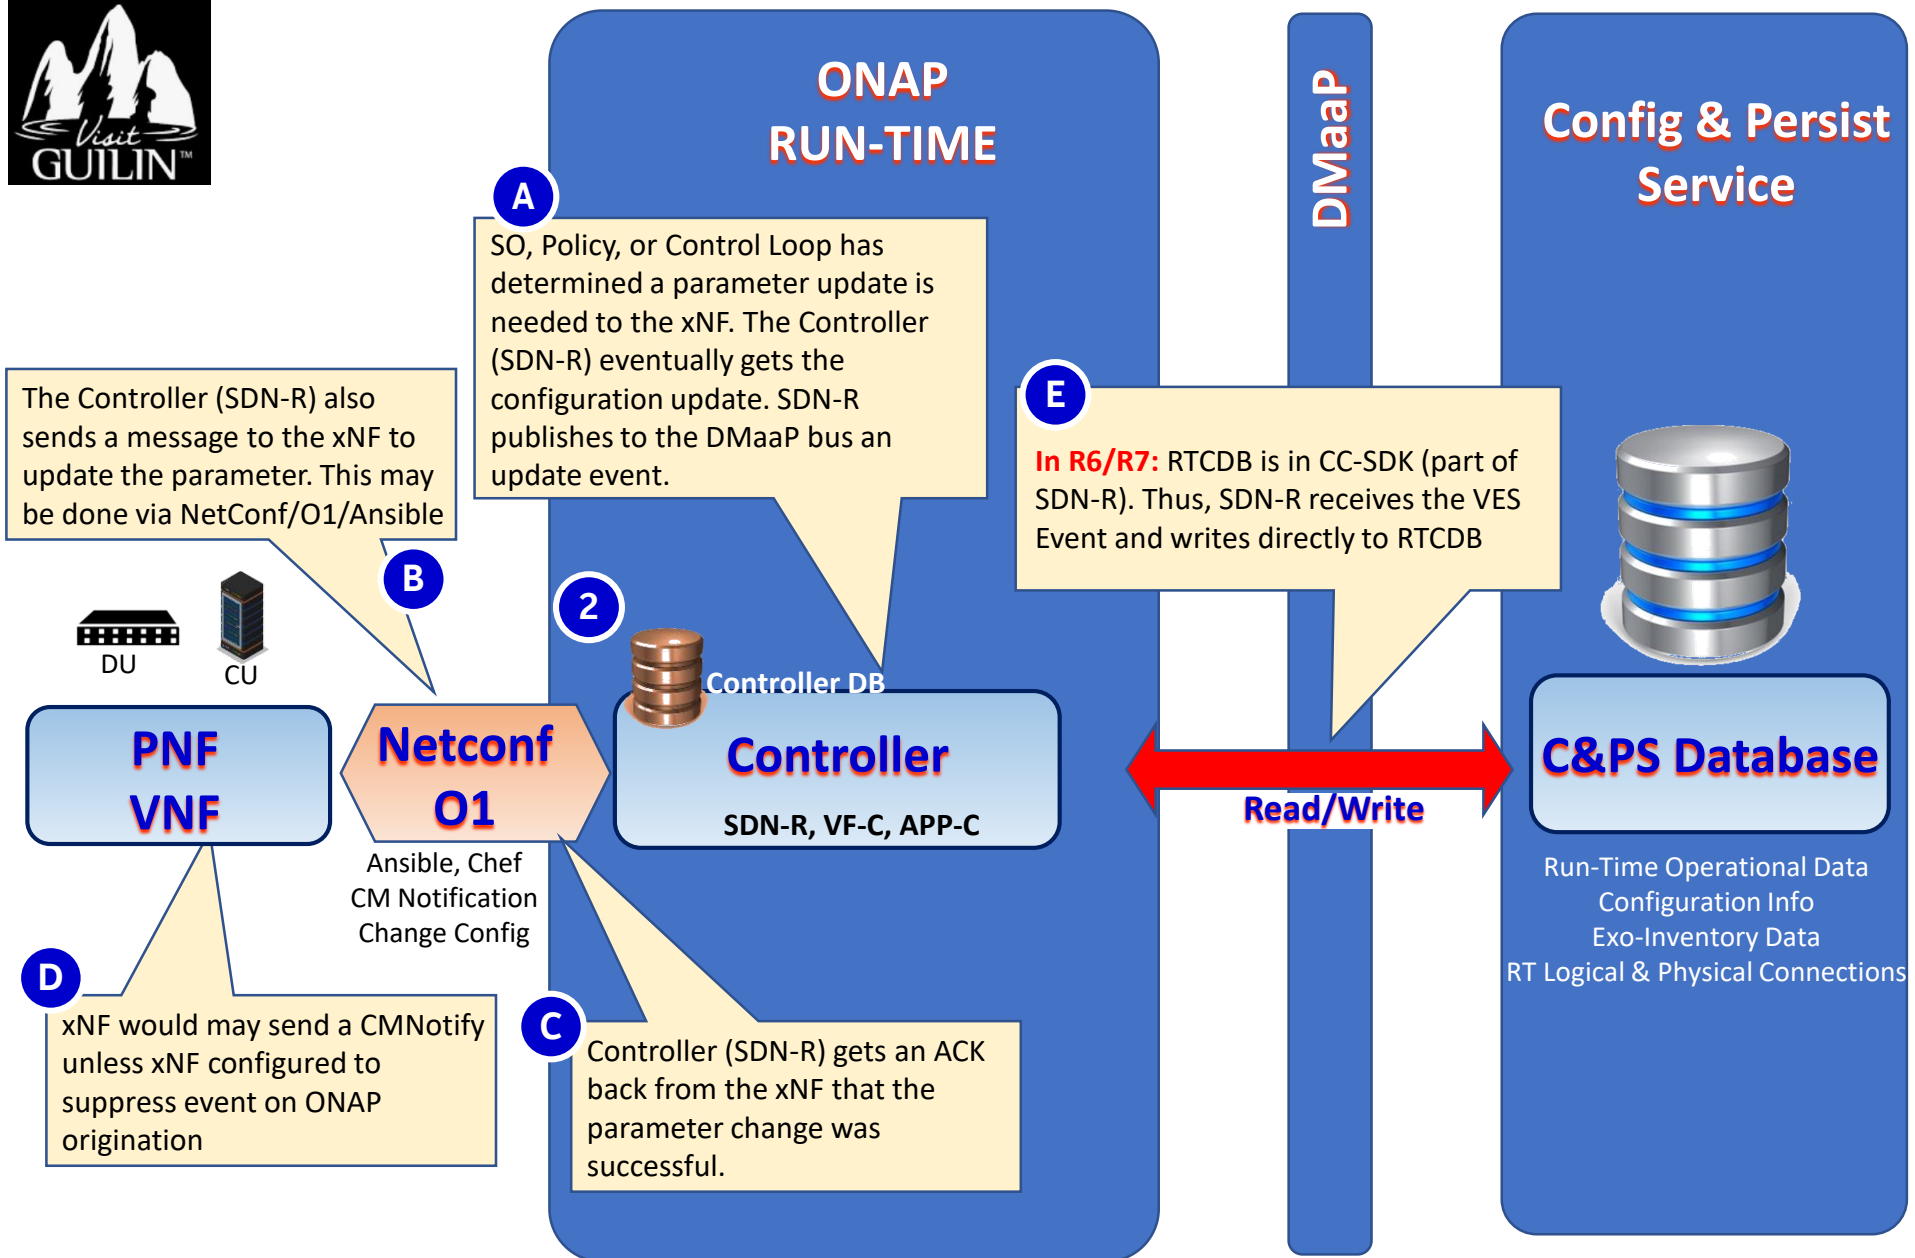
Visit GUILIN™

ONAP RUN-TIME

DMaaP

Config & Persist Service

A

SO, Policy, or Control Loop has determined a parameter update is needed to the xNF. The Controller (SDN-R) eventually gets the configuration update. SDN-R publishes to the DMaaP bus an update event.

The Controller (SDN-R) also sends a message to the xNF to update the parameter. This may be done via NetConf/O1/Ansible

E

In R6/R7: RTCDB is in CC-SDK (part of SDN-R). Thus, SDN-R receives the VES Event and writes directly to RTCDB

B

2

DU

CU

Controller DB

PNF VNF

Netconf O1

Controller

SDN-R, VF-C, APP-C

Read/Write

C&PS Database

Ansible, Chef
CM Notification
Change Config

Run-Time Operational Data
Configuration Info
Exo-Inventory Data
RT Logical & Physical Connections

D

xNF would may send a CMNotify unless xNF configured to suppress event on ONAP origination

C

Controller (SDN-R) gets an ACK back from the xNF that the parameter change was successful.